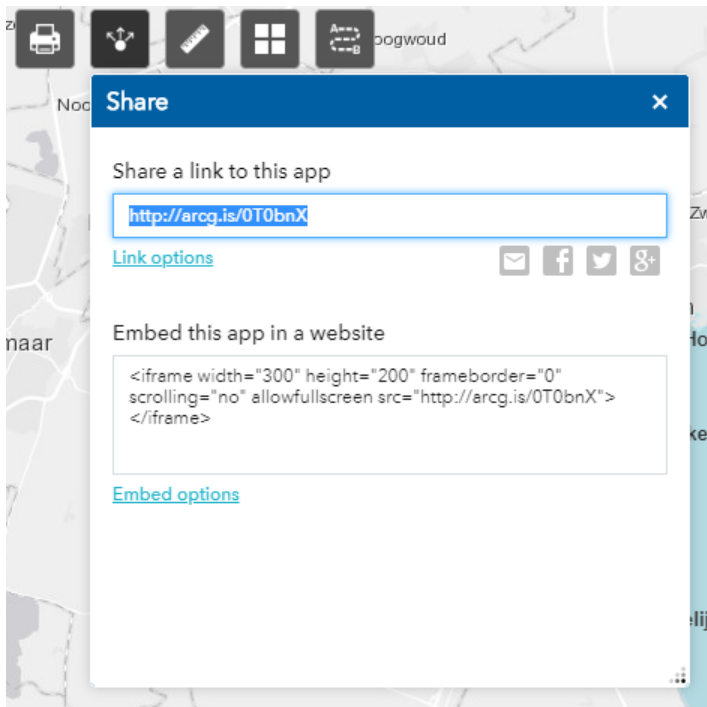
oogwoud

Noo

Share ×

Share a link to this app

http://arcg.is/0T0bnX

Link options

Embed this app in a website

<iframe width="300" height="200" frameborder="0" scrolling="no" allowfullscreen src="http://arcg.is/0T0bnX"></iframe>

Embed options

naar

Zw

Ho

ke

elij